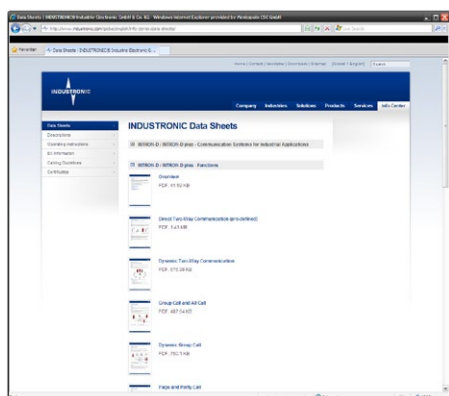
Data Sheets | INDUSTRONIC Industrie Electronic GmbH & Co. KG - Windows Internet Explorer provided by Rentopolis CSC GmbH

Favoriten | Data Sheets | INDUSTRONIC Industrie Electronic G...

Home | Contact | Newsletter | Downloads | Sitemap | Deutsch | English

INDUSTRONIC

Company | Industries | Solutions | Products | Services | Info Center

Data Sheets
Descriptions
Operating Instructions
EC Information
Cabling Guidelines
Certificates

INDUSTRONIC Data Sheets

INTRON-D / INTRON-D plus - Communication Systems for Industrial Applications

INTRON-D / INTRON-D plus - Functions

Overview
PDF, 41.92 KB

Direct Two-Way Communication (pre-defined)
PDF, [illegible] KB

Dynamic Two-Way Communication
PDF, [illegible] KB

Group Call and All Call
PDF, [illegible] KB

Dynamic Group Call
PDF, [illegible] KB

Page and Party Call